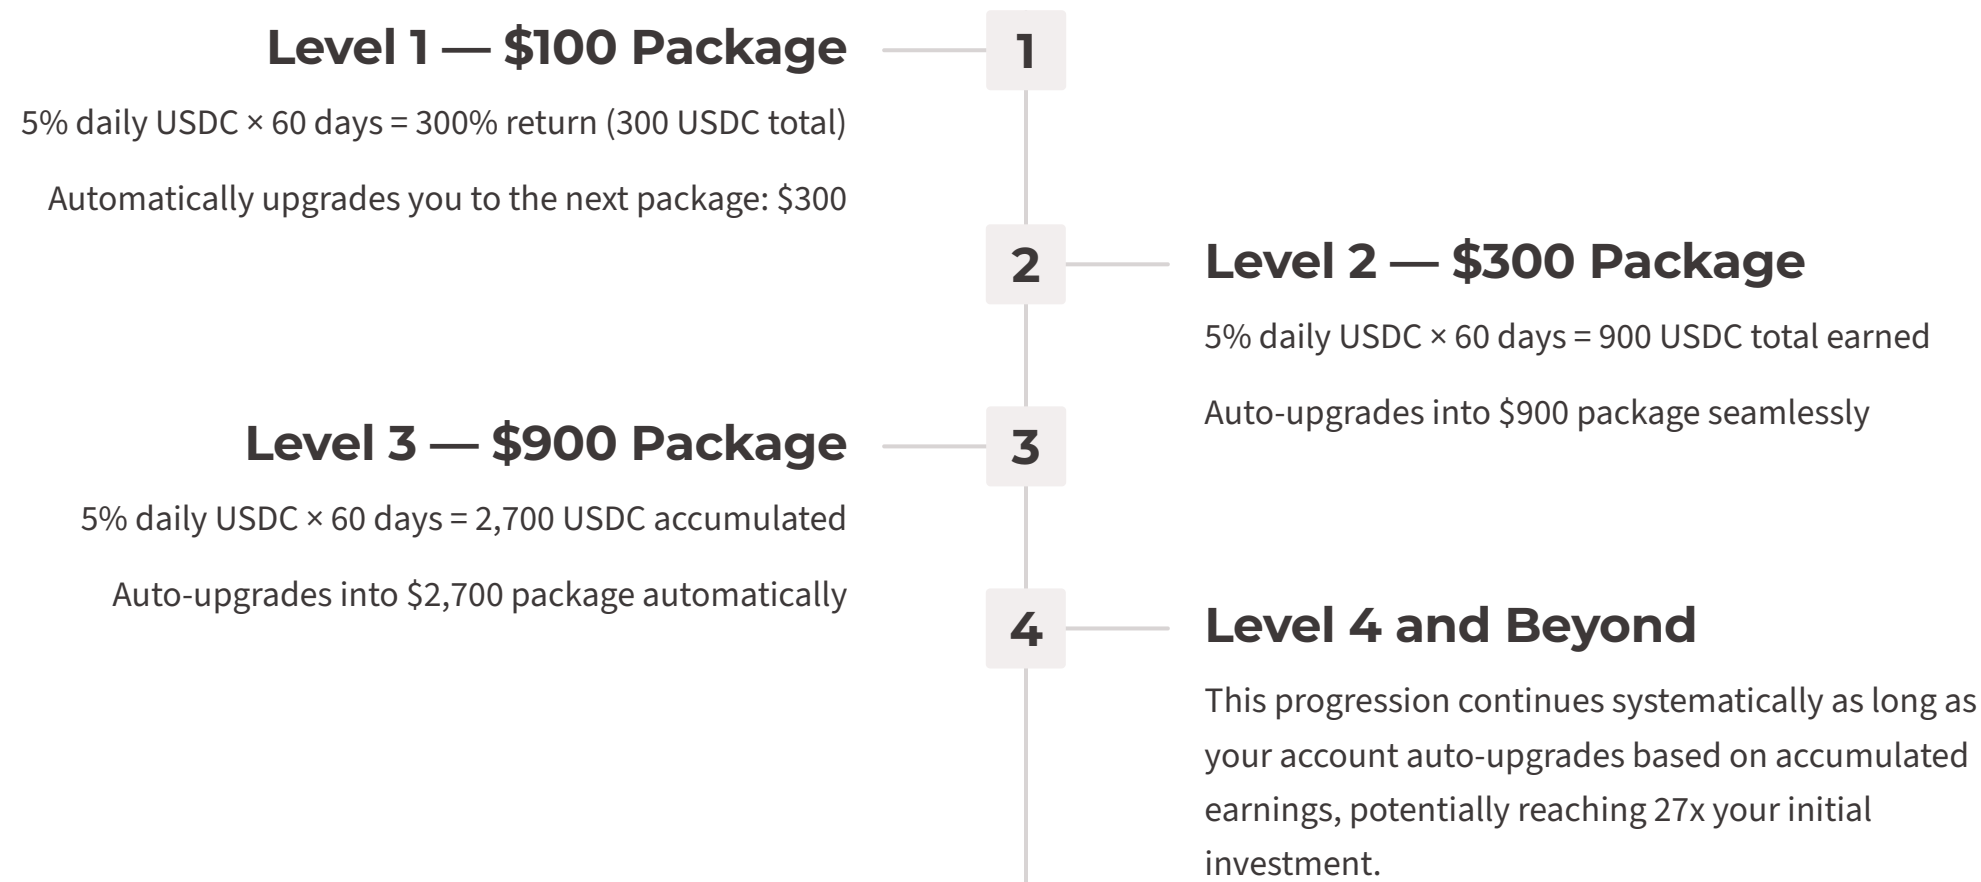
Level 1 — \$100 Package

1

5% daily USDC × 60 days = 300% return (300 USDC total)

Automatically upgrades you to the next package: \$300

2

Level 2 — \$300 Package

5% daily USDC × 60 days = 900 USDC total earned

Auto-upgrades into \$900 package seamlessly

Level 3 — \$900 Package

3

5% daily USDC × 60 days = 2,700 USDC accumulated

Auto-upgrades into \$2,700 package automatically

4

Level 4 and Beyond

This progression continues systematically as long as your account auto-upgrades based on accumulated earnings, potentially reaching 27x your initial investment.